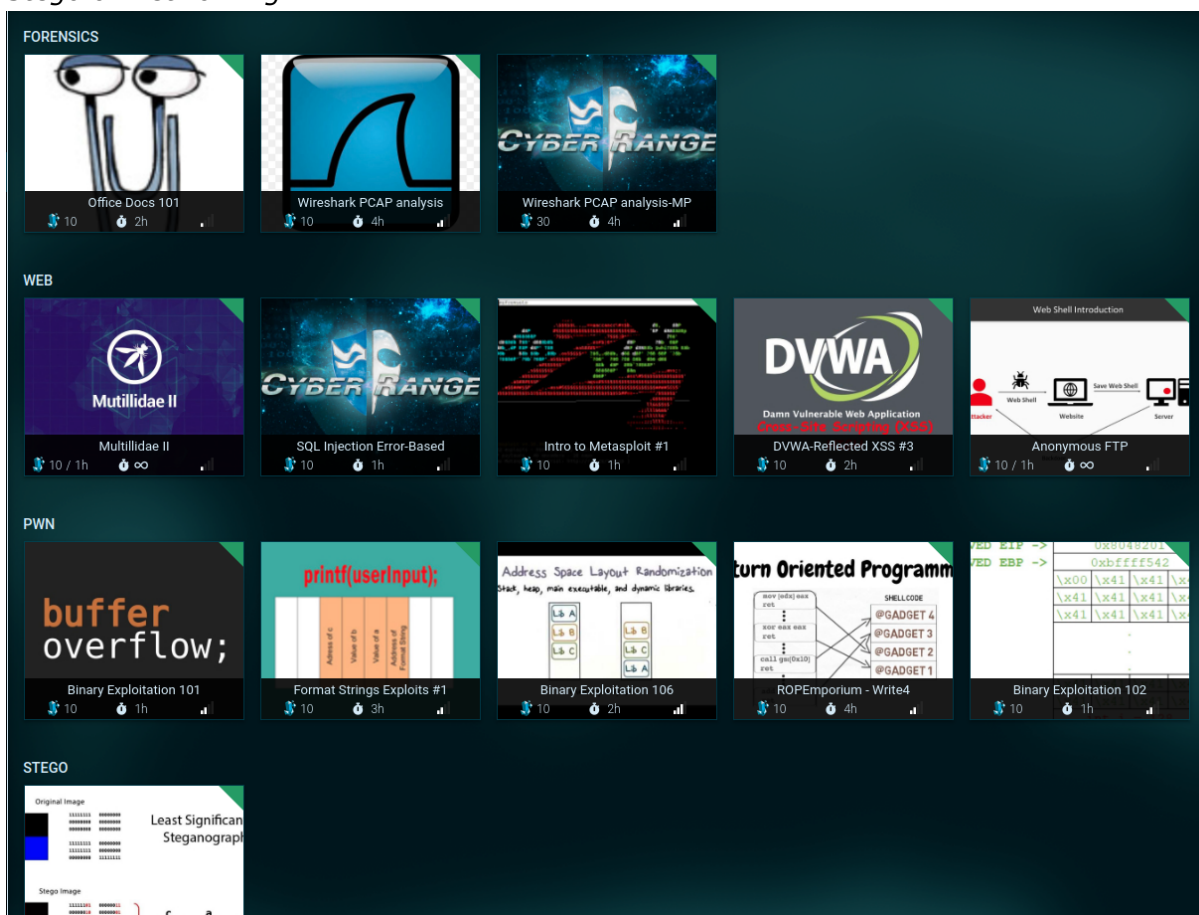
FORENSICS

Office Docs 101
10 2h

Wireshark PCAP analysis
10 4h

CYBER RANGE
Wireshark PCAP analysis-MP
30 4h

WEB

Mutillidae II
Multillidae II
10 / 1h ∞

CYBER RANGE
SQL Injection Error-Based
10 1h

Intro to Metasploit #1
10 1h

DVWA
Damn Vulnerable Web Application
Cross Site Scripting (XSS)
DVWA-Reflected XSS #3
10 2h

Web Shell Introduction
Web Shell
Save Web Shell
Attacker
Website
Server
Anonymous FTP
10 / 1h ∞

PWN

buffer overflow;
Binary Exploitation 101
10 1h

printf(userInput);
Adress of c
Value of b
Value of a
Address of Format String
Format Strings Exploits #1
10 3h

Address Space Layout Randomization
Stack, heap, main executable, and dynamic libraries.
Lib A
Lib B
Lib C
Lib B
Lib C
Lib A
Binary Exploitation 106
10 2h

turn Oriented Programm
SHELLCODE
@GADGET 4
@GADGET 3
@GADGET 2
@GADGET 1
ROPEmporium - Write4
10 4h

VED EIP ->
VED EBP ->
0x8048201
0xbffff542
\x00 \x41 \x41
\x41 \x41 \x41
\x41 \x41 \x41
Binary Exploitation 102
10 1h

STEGO

Original Image
Least Significan
Steganograph
Stego Image